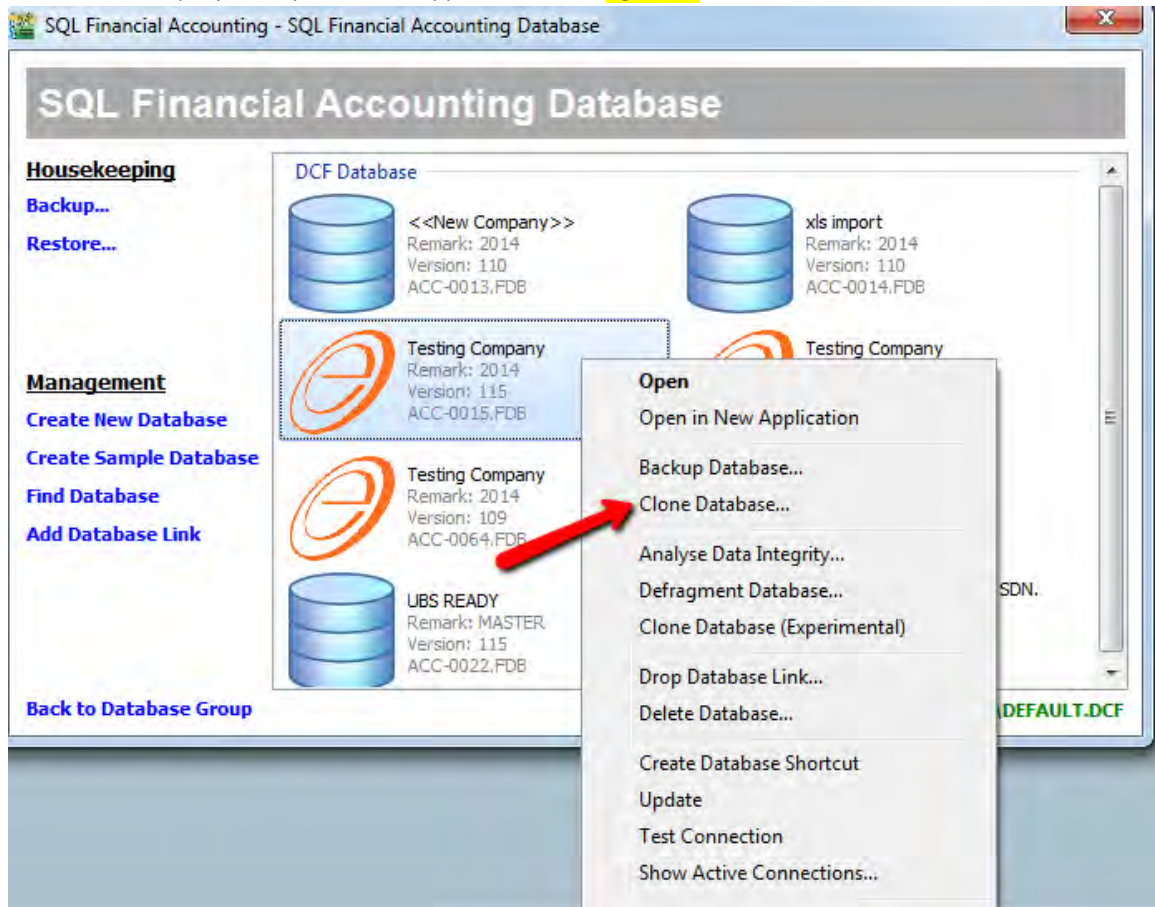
SQL Financial Accounting - SQL Financial Accounting Database

SQL Financial Accounting Database

Housekeeping
Backup...
Restore...

Management
Create New Database
Create Sample Database
Find Database
Add Database Link

Back to Database Group

DCF Database

<<New Company>>
Remark: 2014
Version: 110
ACC-0013.FDB

xls import
Remark: 2014
Version: 110
ACC-0014.FDB

Testing Company
Remark: 2014
Version: 115
ACC-0015.FDB

Testing Company

Testing Company
Remark: 2014
Version: 109
ACC-0064.FDB

UBS READY
Remark: MASTER
Version: 115
ACC-0022.FDB

SDN.

DEFAULT.DCF

Open
Open in New Application
Backup Database...
Clone Database...
Analyse Data Integrity...
Defragment Database...
Clone Database (Experimental)
Drop Database Link...
Delete Database...
Create Database Shortcut
Update
Test Connection
Show Active Connections...